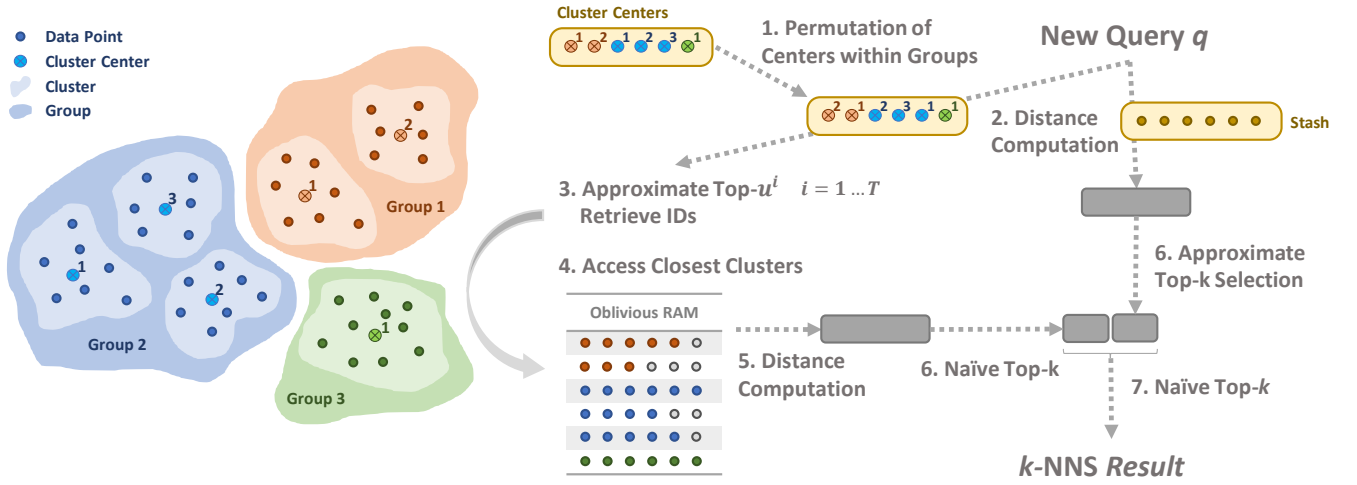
Data Point
Cluster Center
Cluster
Group

3
1
2
2
1
1

Group 1
Group 2
Group 3

Cluster Centers
1 2 1 2 3 1

1. Permutation of Centers within Groups

New Query $q$

2 1 1 3 1 1

2. Distance Computation

Stash

3. Approximate Top-$u^i$ $i = 1 \dots T$
Retrieve IDs

4. Access Closest Clusters

Oblivious RAM

5. Distance Computation

6. Naïve Top-k

6. Approximate Top-k Selection

7. Naïve Top-$k$

$k$-NNS Result